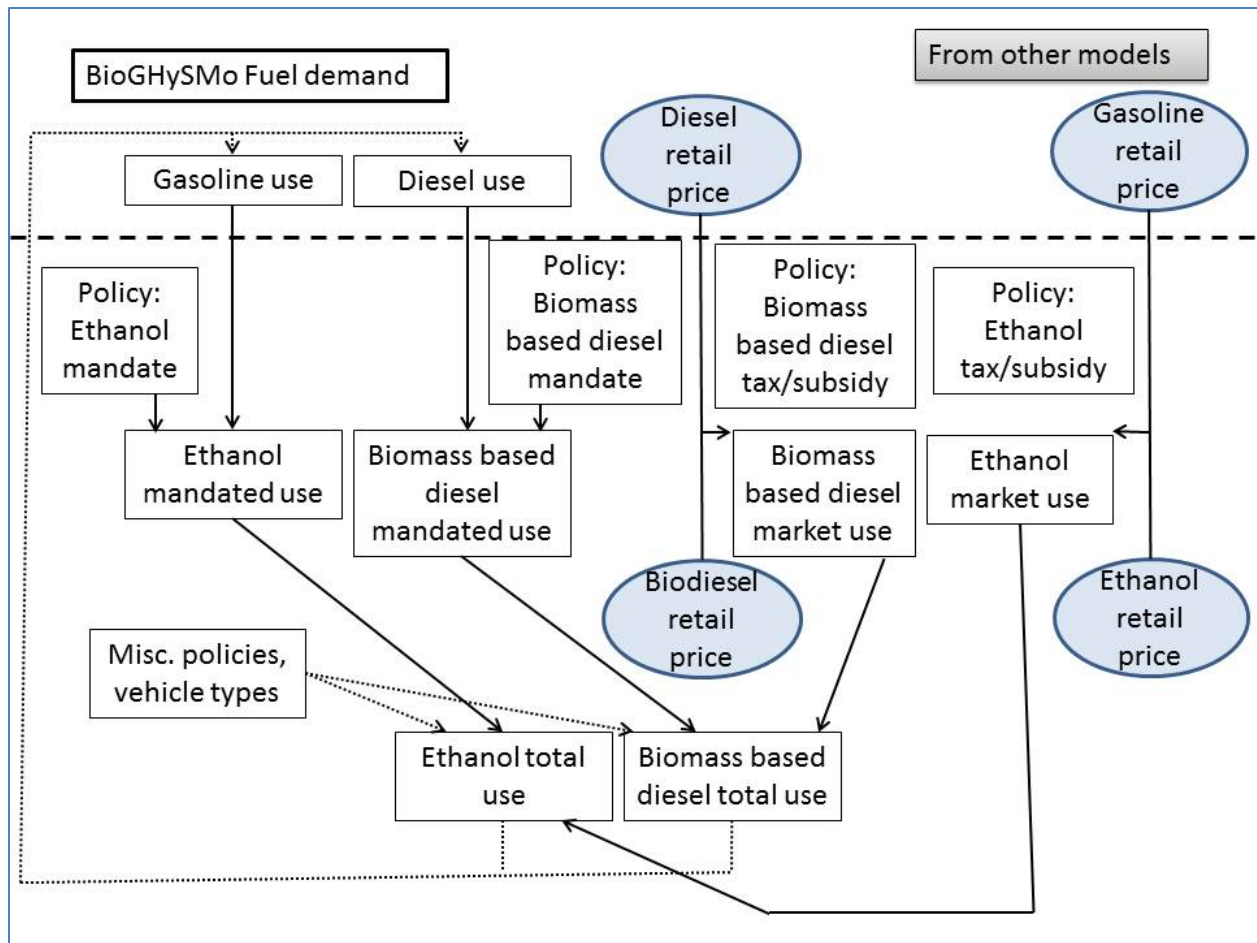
BioGHySMo Fuel demand

From other models

Gasoline use

Diesel use

Diesel retail price

Gasoline retail price

Policy: Ethanol mandate

Policy: Biomass based diesel mandate

Policy: Biomass based diesel tax/subsidy

Policy: Ethanol tax/subsidy

Ethanol mandated use

Biomass based diesel mandated use

Biomass based diesel market use

Ethanol market use

Biodiesel retail price

Ethanol retail price

Misc. policies, vehicle types

Ethanol total use

Biomass based diesel total use